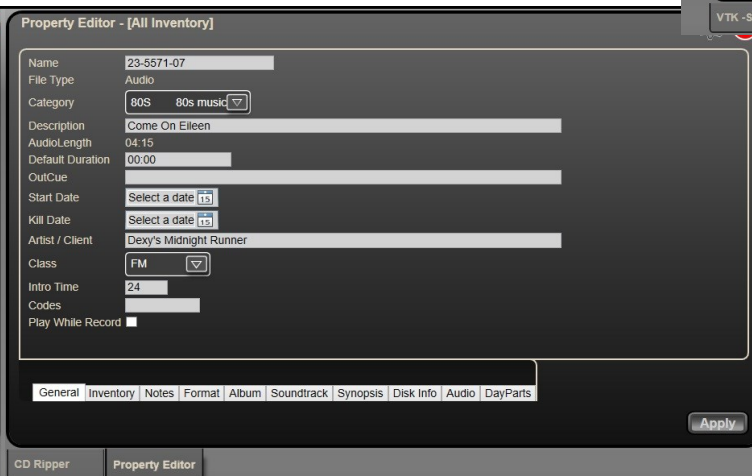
Property Editor - [All Inventory]

VTK -S

Name 23-5571-07
File Type Audio
Category 80S 80s music
Description Come On Eileen
AudioLength 04:15
Default Duration 00:00
OutCue
Start Date Select a date 15
Kill Date Select a date 15
Artist / Client Dexy's Midnight Runner
Class FM
Intro Time 24
Codes
Play While Record

General | Inventory | Notes | Format | Album | Soundtrack | Synopsis | Disk Info | Audio | DayParts

Apply

CD Ripper | Property Editor